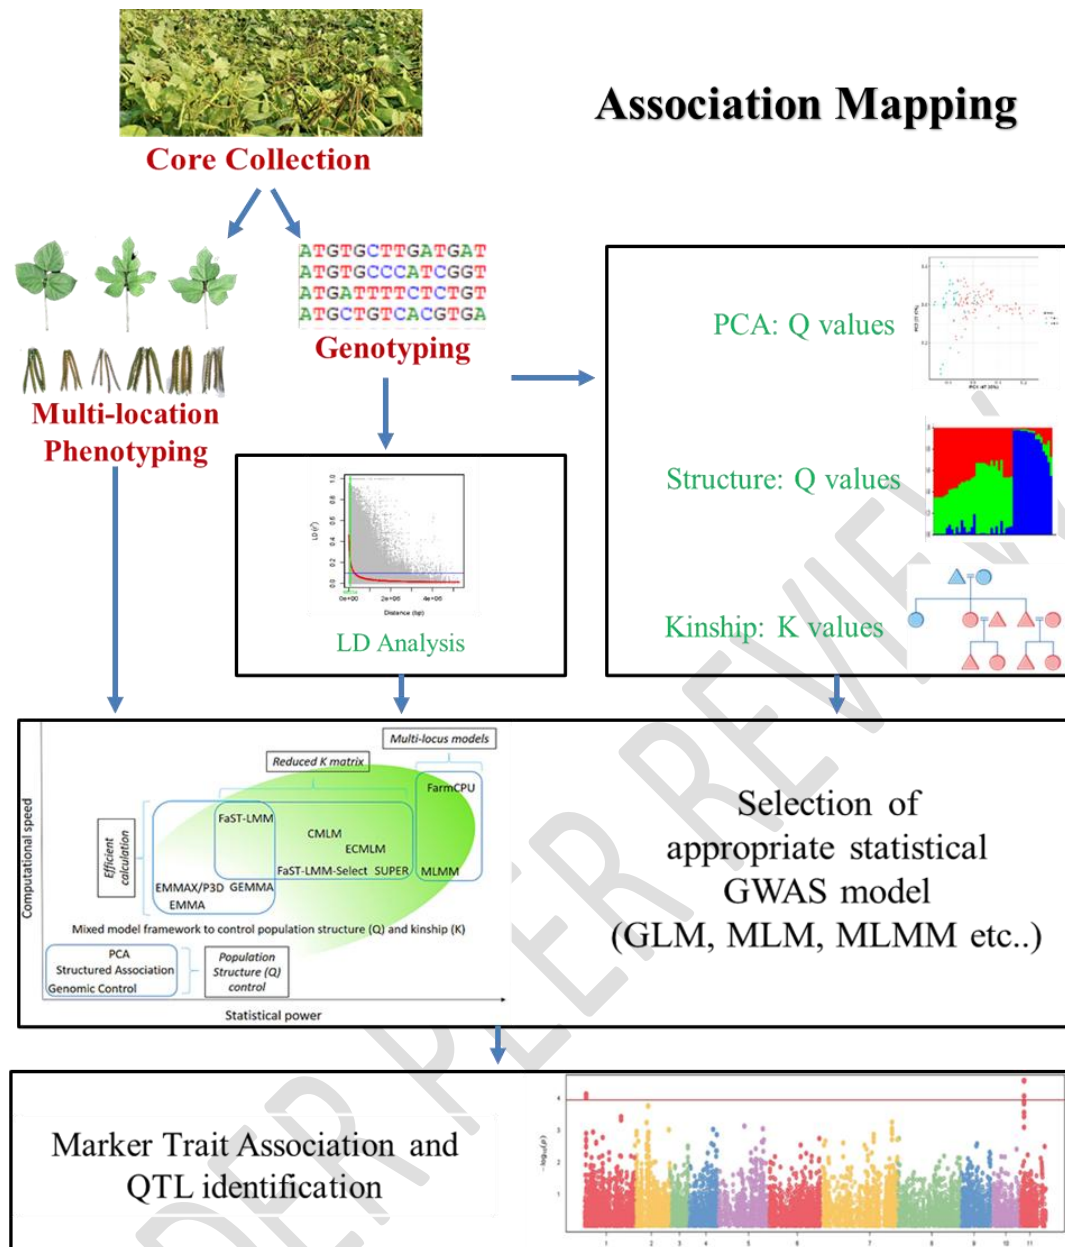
Association Mapping

Core Collection

ATGTGCTTGATGAT
ATGTGCCCATCGGT
ATGATTTTCTCTGT
ATGCTGTCACGTGA

Genotyping

Multi-location Phenotyping

PCA: Q values

Structure: Q values

Kinship: K values

LD Analysis

Multi-locus models

Reduced K matrix

FarmCPU

Computational speed

Efficient calculation

FaST-LMM

CMLM

ECMLM

FaST-LMM-Select SUPER

MLMM

EMMAX/P3D GEMMA

EMMA

Mixed model framework to control population structure (Q) and kinship (K)

PCA
Structured Association
Genomic Control

Population Structure (Q) control

Statistical power

Selection of appropriate statistical GWAS model (GLM, MLM, MLMM etc..)

Marker Trait Association and QTL identification